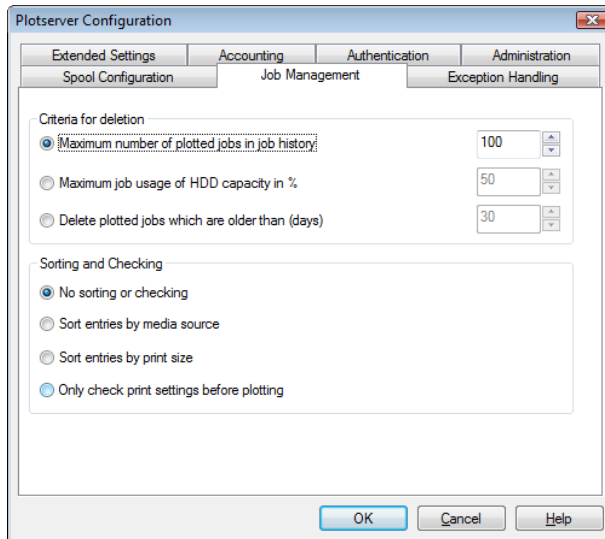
Plotserver Configuration

Extended Settings
Accounting
Authentication
Administration
Spool Configuration
Job Management
Exception Handling

Criteria for deletion

Maximum number of plotted jobs in job history
100

Maximum job usage of HDD capacity in %
50

Delete plotted jobs which are older than (days)
30

Sorting and Checking

No sorting or checking

Sort entries by media source

Sort entries by print size

Only check print settings before plotting

OK
Cancel
Help